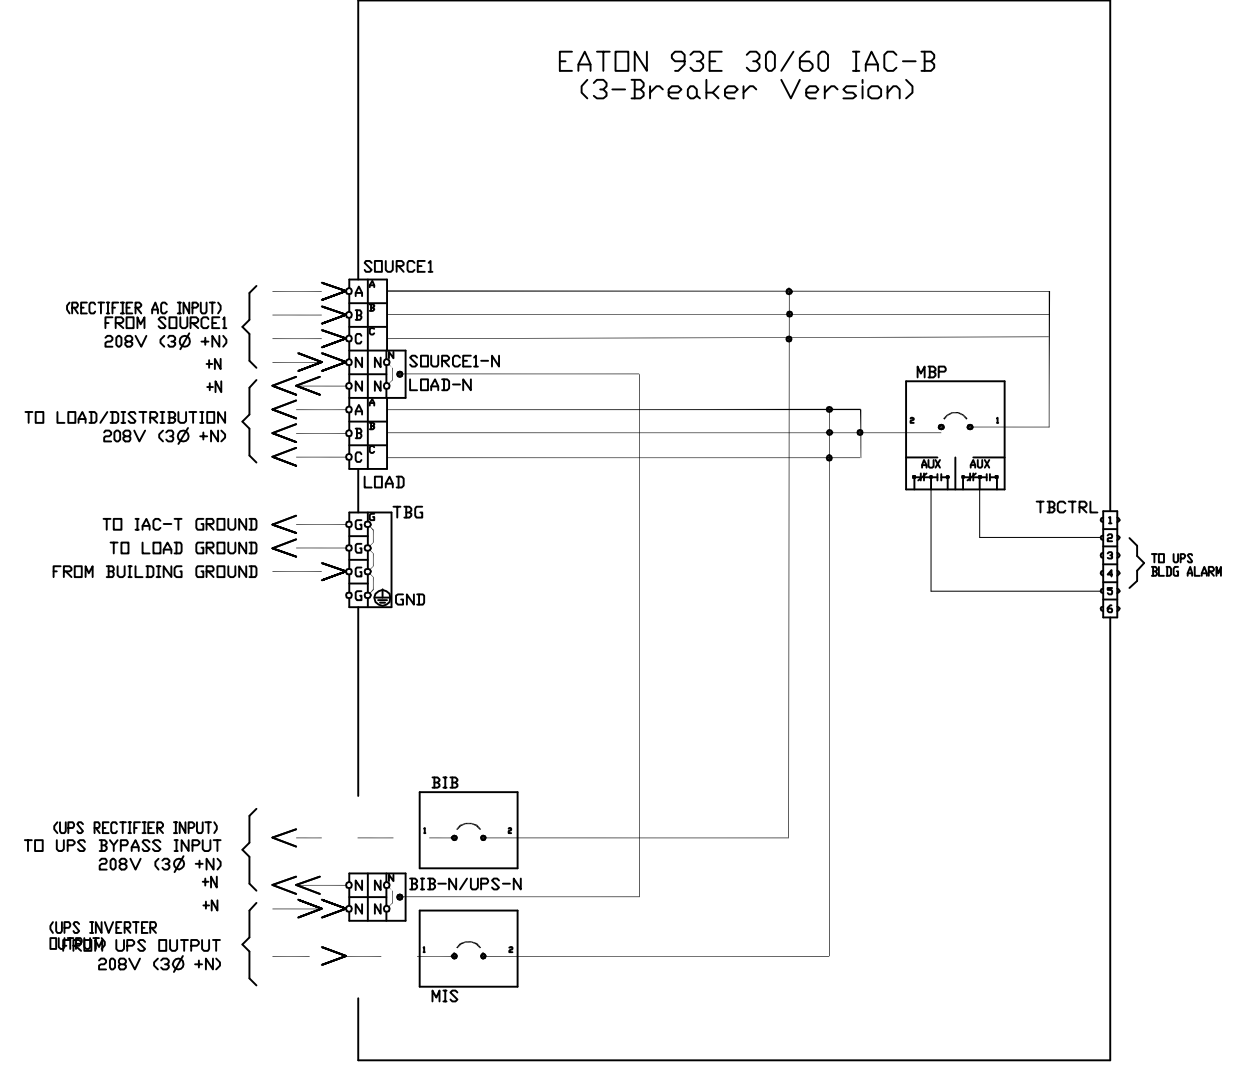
EATON 93E 30/60 IAC-B
(3-Breaker Version)

SOURCE1

(RECTIFIER AC INPUT)
FROM SOURCE1
208V (3Ø +N)
+N
+N
TO LOAD/DISTRIBUTION
208V (3Ø +N)

A A
B B
C C
N N N
N N
A A
B B
C C

SOURCE1-N
LOAD-N

LOAD

MBP
2 1
AUX AUX

TO IAC-T GROUND
TO LOAD GROUND
FROM BUILDING GROUND

G G
G
G
G

TBG
GND

TBCTRL
1
2
3
4
5
6
TO UPS
BLDG ALARM

BIB
1 2

(UPS RECTIFIER INPUT)
TO UPS BYPASS INPUT
208V (3Ø +N)
+N
+N
(UPS INVERTER OUTPUT)
FROM UPS OUTPUT
208V (3Ø +N)

N N N
N N

BIB-N/UPS-N

1 2
MIS